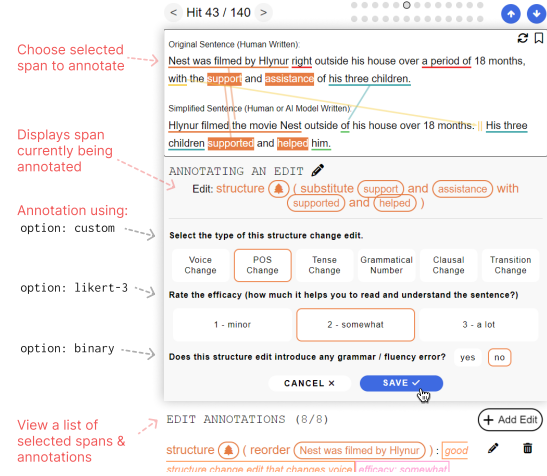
< Hit 43 / 140 >

Choose selected span to annotate

Original Sentence (Human Written):
Nest was filmed by Hlynur right outside his house over a period of 18 months, with the support and assistance of his three children.

Simplified Sentence (Human or AI Model Written):
Hlynur filmed the movie Nest outside of his house over 18 months. His three children supported and helped him.

Displays span currently being annotated

ANNOTATING AN EDIT
Edit: structure ( substitute support and assistance with supported and helped )

Annotation using:
option: custom

Select the type of this structure change edit.

| Voice Change | POS Change | Tense Change | Grammatical Number | Clausal Change | Transition Change |
|---|---|---|---|---|---|

option: likert-3

Rate the efficacy (how much it helps you to read and understand the sentence?)

| 1 - minor | 2 - somewhat | 3 - a lot |
|---|---|---|

option: binary

Does this structure edit introduce any grammar / fluency error? yes no

CANCEL × SAVE ✓

View a list of selected spans & annotations

EDIT ANNOTATIONS (8/8)
+ Add Edit

structure ( reorder Nest was filmed by Hlynur ) : good
structure change edit that changes voice efficacy: somewhat